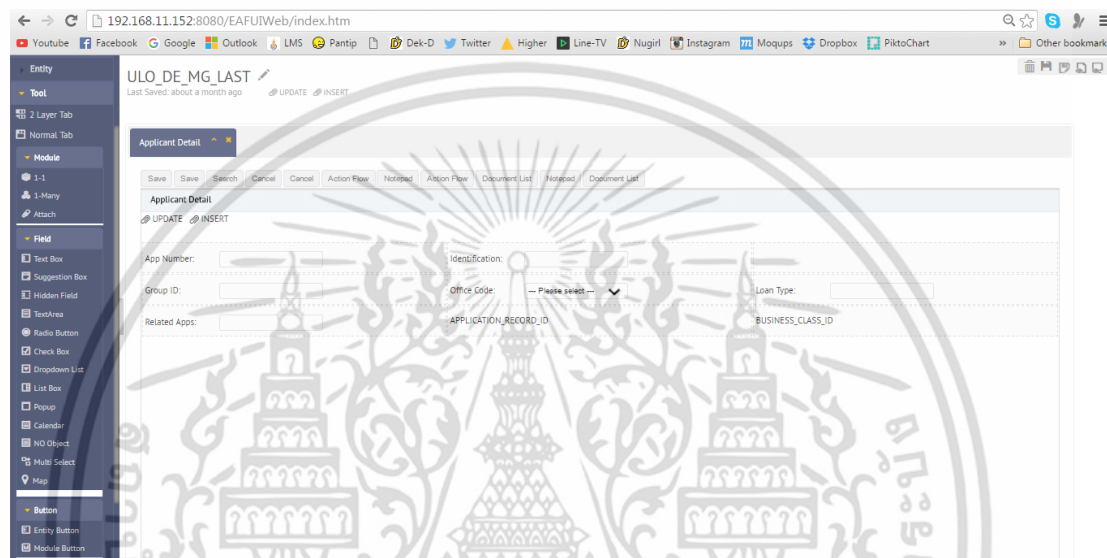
192.168.11.152:8080/EAFUIWeb/index.htm

Youtube Facebook Google Outlook LMS Pantip Dek-D Twitter Higher Line-TV Nugirl Instagram Moqups Dropbox PiktoChart » Other bookmark

Entity
Tool
2 Layer Tab
Normal Tab
Module
1-1
1-Many
Attach
Field
Text Box
Suggestion Box
Hidden Field
TextArea
Radio Button
Check Box
Dropdown List
List Box
Popup
Calendar
NO Object
Multi Select
Map
Button
Entity Button
Module Button

ULO_DE_MG_LAST
Last Saved: about a month ago UPDATE INSERT

Applicant Detail

Save Save Search Cancel Cancel Action Flow Notepad Action Flow Document List Notepad Document List

Applicant Detail
UPDATE INSERT

App Number: Identification:
Group ID: Office Code: --- Please select --- Loan Type:
Related Apps: APPLICATION_RECORD_ID BUSINESS_CLASS_ID